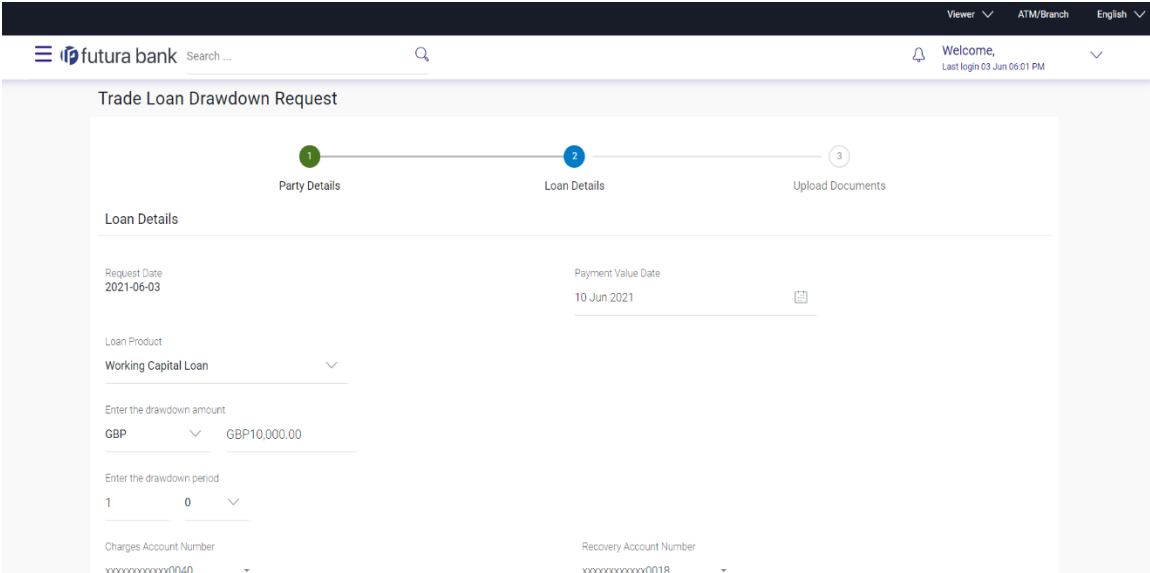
Viewer ATM/Branch English

futura bank Search ...

Welcome,
Last login 03 Jun 06:01 PM

Trade Loan Drawdown Request

1
Party Details

2
Loan Details

3
Upload Documents

Loan Details

Request Date
2021-06-03

Payment Value Date
10 Jun 2021

Loan Product
Working Capital Loan

Enter the drawdown amount
GBP GBP10,000.00

Enter the drawdown period
1 0

Charges Account Number
xxxxxxxxxxxx0040

Recovery Account Number
xxxxxxxxxxxx0018